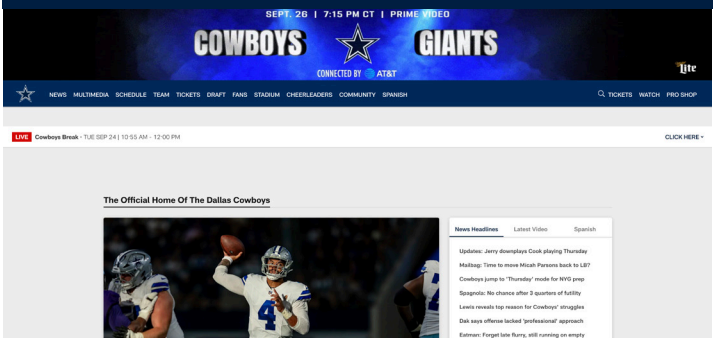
SEPT. 26 | 7:15 PM CT | PRIME VIDEO

COWBOYS GIANTS

CONNECTED BY AT&T

Lite

NEWS MULTIMEDIA SCHEDULE TEAM TICKETS DRAFT FANS STADIUM CHEERLEADERS COMMUNITY SPANISH

TICKETS WATCH PRO SHOP

LIVE Cowboys Break • TUE SEP 24 | 10:55 AM - 12:00 PM

CLICK HERE

The Official Home Of The Dallas Cowboys

News Headlines Latest Video Spanish

Updates: Jerry downplays Cook playing Thursday

Mailbag: Time to move Micah Parsons back to LB?

Cowboys jump to 'Thursday' mode for NYG prep

Spagnola: No chance after 3 quarters of futility

Lewis reveals top reason for Cowboys' struggles

Dak says offense lacked 'professional' approach

Eatman: Forget late flurry, still running on empty